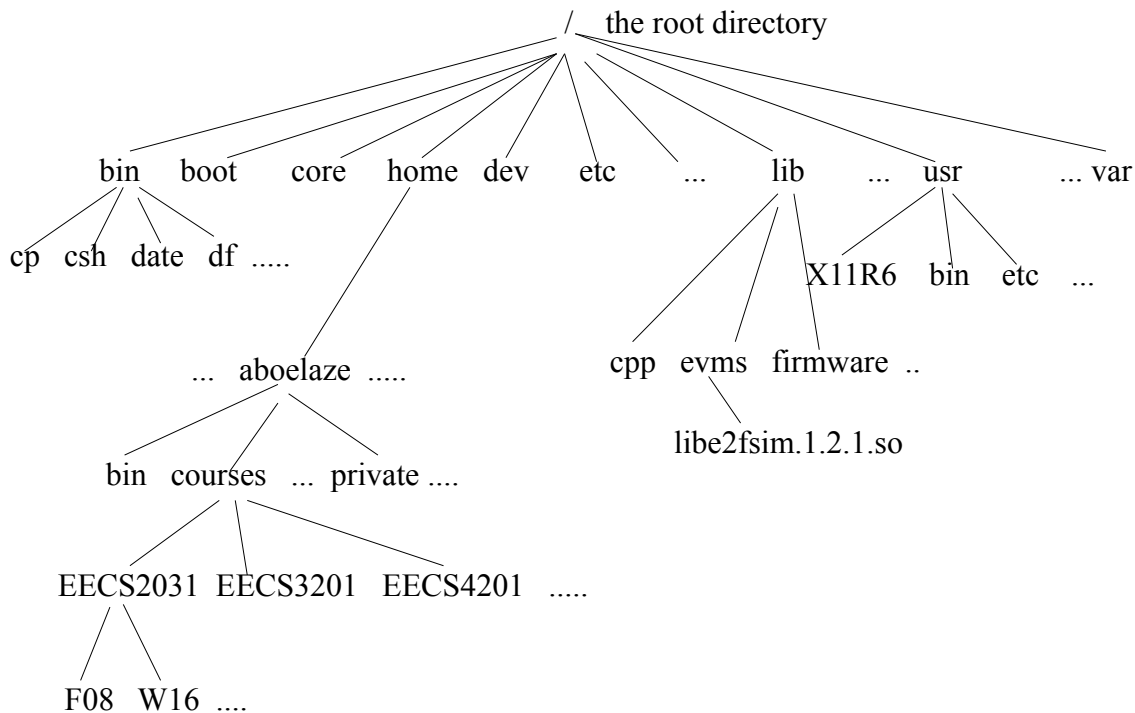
/ the root directory

bin boot core home dev etc ... lib ... usr ... var

cp csh date df .....

X11R6 bin etc ...

... aboelaze .....

cpp evms firmware ..

libe2fsim.1.2.1.so

bin courses ... private ....

EECS2031 EECS3201 EECS4201 .....

F08 W16 ....